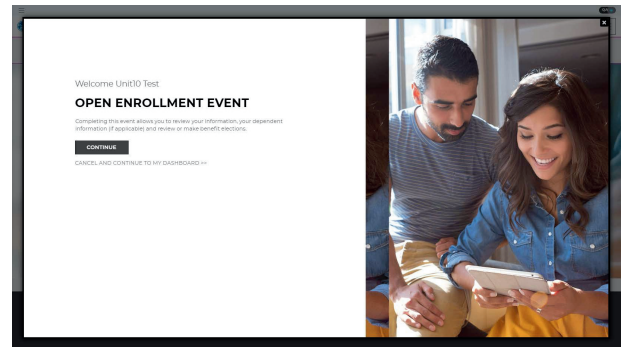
Welcome Unit10 Test

OPEN ENROLLMENT EVENT

Completing this event allows you to review your information, your dependent information (if applicable) and review or make benefit elections.

CONTINUE

CANCEL AND CONTINUE TO MY DASHBOARD >>